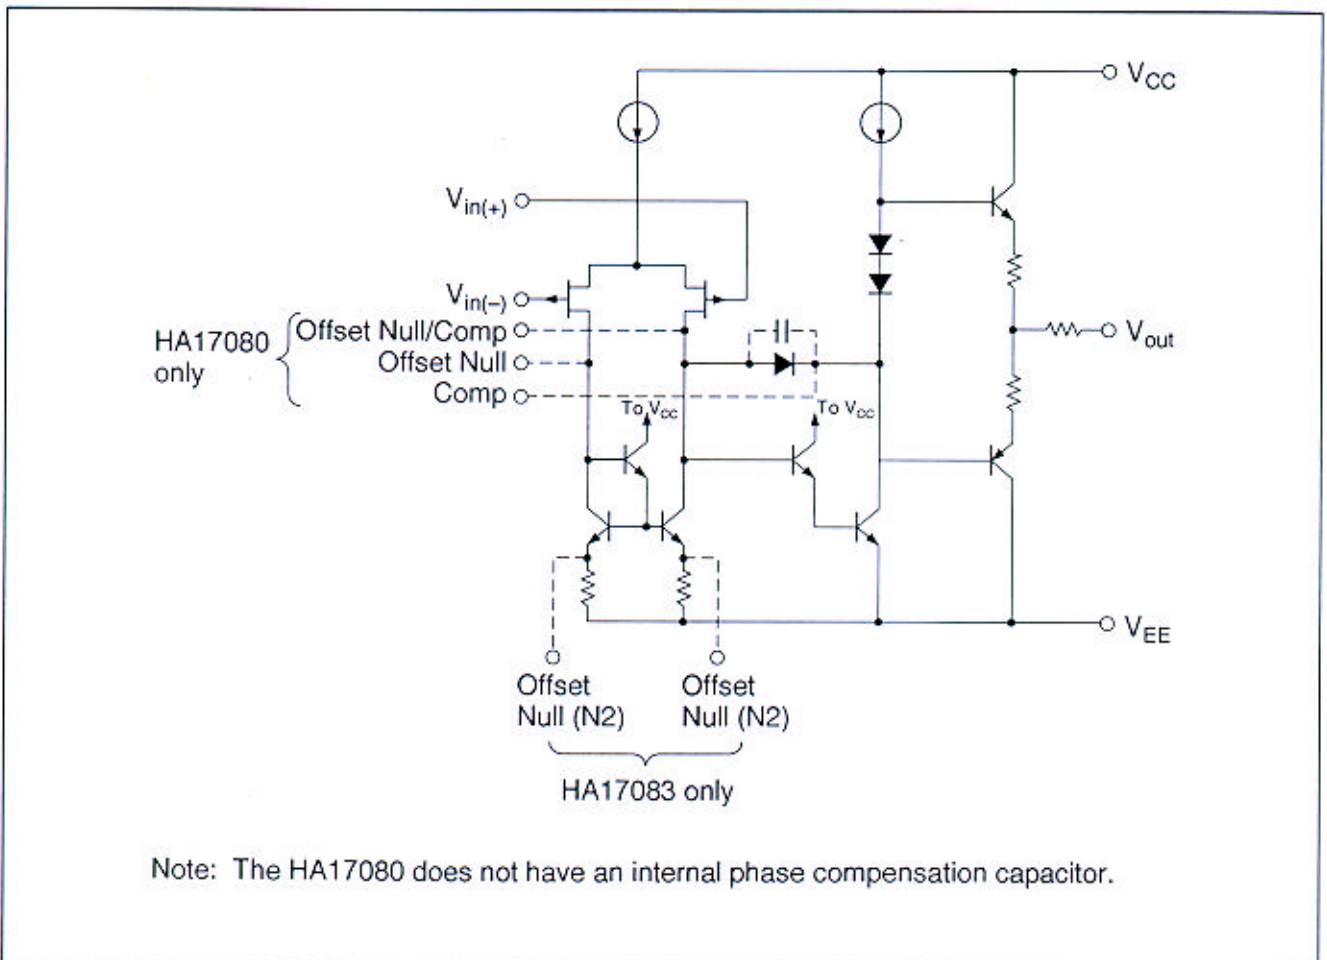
$V_{CC}$

$V_{in(+)}$

$V_{in(-)}$

HA17080 only

Offset Null/Comp

Offset Null

Comp

To $V_{cc}$

To $V_{cc}$

$V_{out}$

$V_{EE}$

Offset Null (N2)

Offset Null (N2)

HA17083 only

Note: The HA17080 does not have an internal phase compensation capacitor.